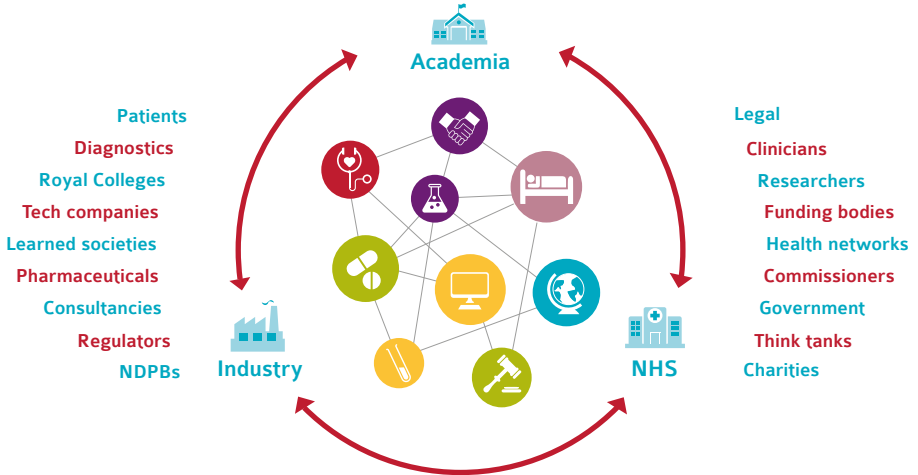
Academia

Patients
Diagnostics
Royal Colleges
Tech companies
Learned societies
Pharmaceuticals
Consultancies
Regulators
NDPBs

Industry

Legal
Clinicians
Researchers
Funding bodies
Health networks
Commissioners
Government
Think tanks
Charities

NHS